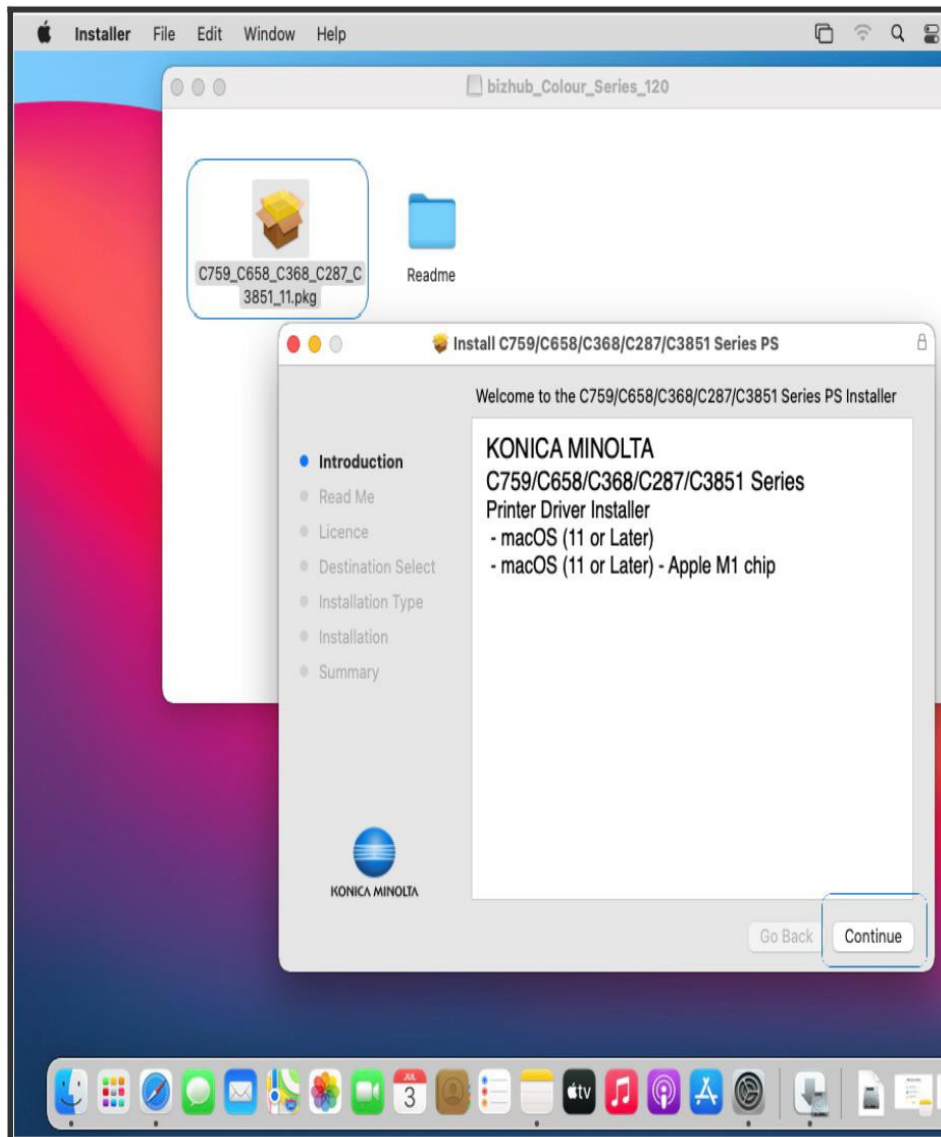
Installer File Edit Window Help

bizhub_Colour_Series_120

C759_C658_C368_C287_C3851_11.pkg

Readme

Install C759/C658/C368/C287/C3851 Series PS

Welcome to the C759/C658/C368/C287/C3851 Series PS Installer

Introduction
Read Me
Licence
Destination Select
Installation Type
Installation
Summary

KONICA MINOLTA
C759/C658/C368/C287/C3851 Series
Printer Driver Installer
- macOS (11 or Later)
- macOS (11 or Later) - Apple M1 chip

KONICA MINOLTA

Go Back
Continue

JUL
3

tv